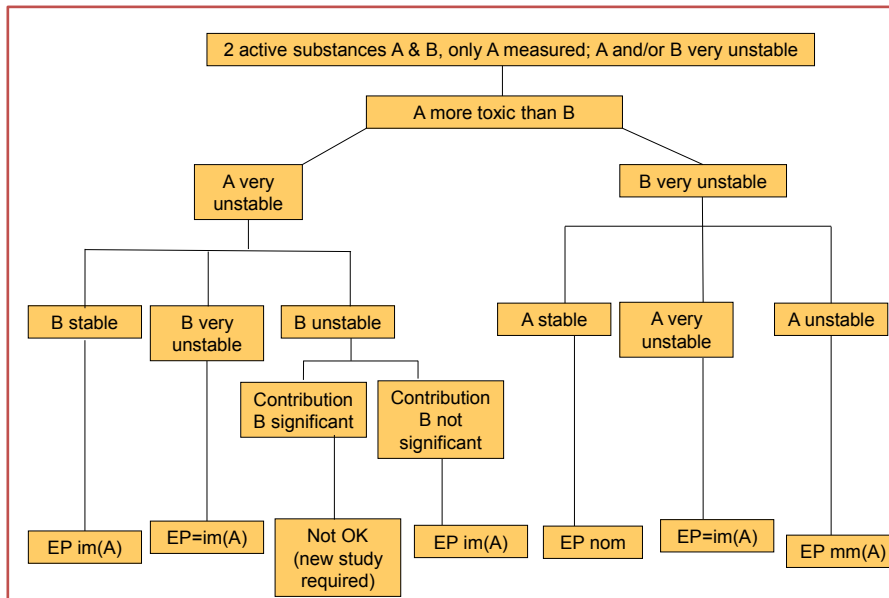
2 active substances A & B, only A measured; A and/or B very unstable

A more toxic than B

A very unstable

B very unstable

B stable

B very unstable

B unstable

A stable

A very unstable

A unstable

Contribution B significant

Contribution B not significant

EP im(A)

EP=im(A)

Not OK (new study required)

EP im(A)

EP nom

EP=im(A)

EP mm(A)